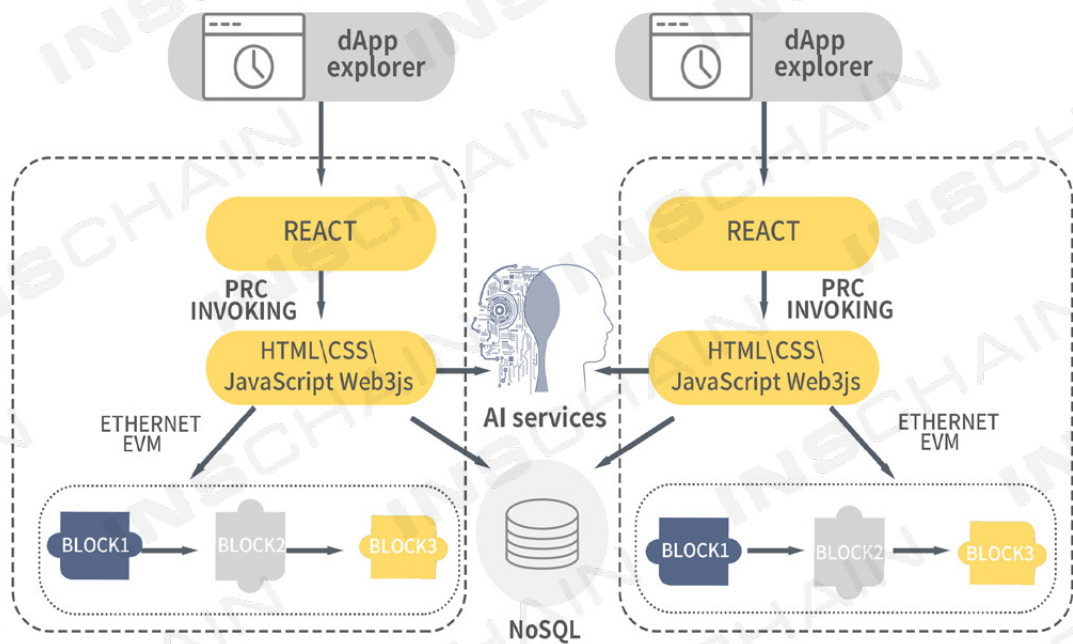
dApp explorer

dApp explorer

REACT

REACT

PRC INVOKING

PRC INVOKING

HTML\CSS\ JavaScript Web3js

HTML\CSS\ JavaScript Web3js

AI services

ETHERNET EVM

ETHERNET EVM

BLOCK1

BLOCK2

BLOCK3

BLOCK1

BLOCK2

BLOCK3

NoSQL

INSCHAIN